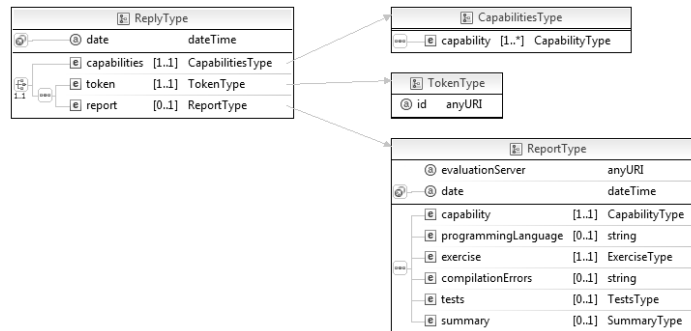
ReplyType

a date dateTime

e capabilities [1..1] CapabilitiesType

1..1

e token [1..1] TokenType

e report [0..1] ReportType

CapabilitiesType

e capability [1..*] CapabilityType

TokenType

a id anyURI

ReportType

a evaluationServer anyURI

a date dateTime

e capability [1..1] CapabilityType

e programmingLanguage [0..1] string

e exercise [1..1] ExerciseType

e compilationErrors [0..1] string

e tests [0..1] TestsType

e summary [0..1] SummaryType